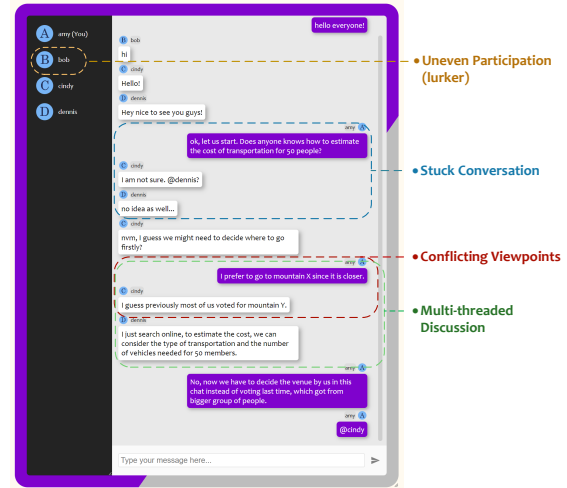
A amy (You)
B bob
C cindy
D dennis

hello everyone!
B bob
hi
C cindy
Hello!
D dennis
Hey nice to see you guys!
amy A
ok, let us start. Does anyone knows how to estimate the cost of transportation for 50 people?
C cindy
I am not sure. @dennis?
D dennis
no idea as well...
C cindy
nvm, I guess we might need to decide where to go firstly?
amy A
I prefer to go to mountain X since it is closer.
C cindy
I guess previously most of us voted for mountain Y.
D dennis
I just search online, to estimate the cost, we can consider the type of transportation and the number of vehicles needed for 50 members.
amy A
No, now we have to decide the venue by us in this chat instead of voting last time, which got from bigger group of people.
amy A
@cindy
Type your message here...

Uneven Participation (lurker)
Stuck Conversation
Conflicting Viewpoints
Multi-threaded Discussion